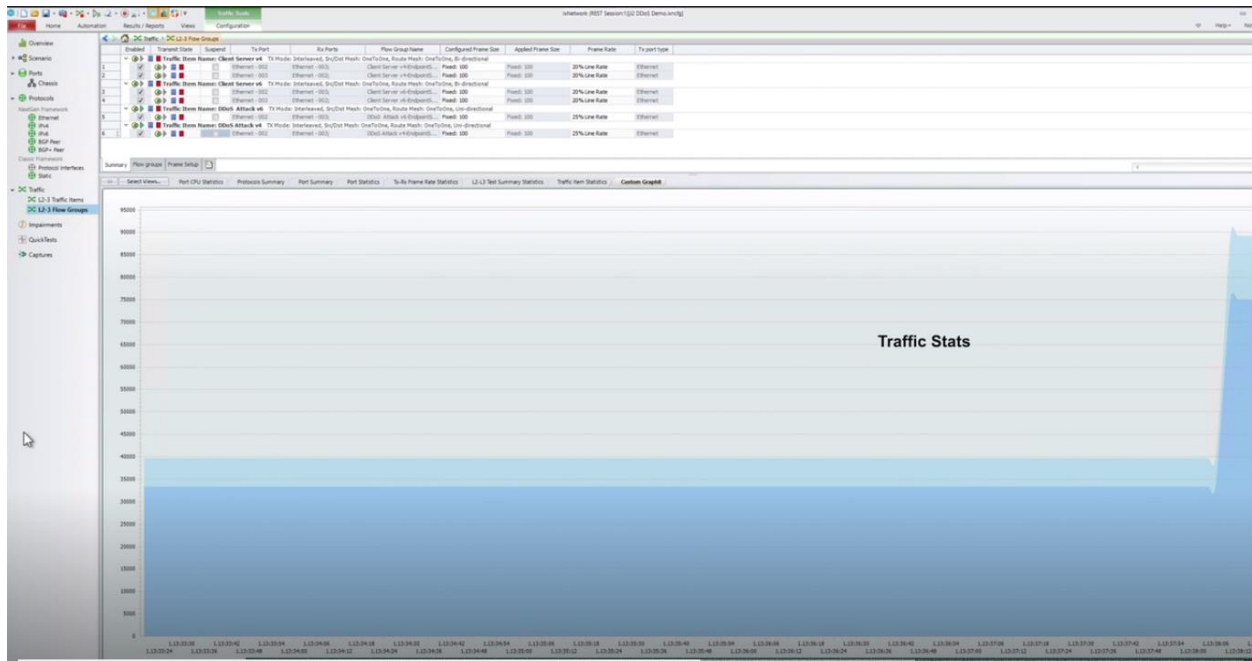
Traffic Tools
Configuration
IxNetwork (REST Session 1)[2 DDoS Demo.ixncfg]
File Home Automation Results / Reports Views Configuration
Help

Overview
Scenario
Ports
Chassis
Protocols
NextGen Framework
Ethernet
IPv4
IPv6
BGP Peer
BGP+ Peer
Classic Framework
Protocol Interfaces
Static
Traffic
L2-3 Traffic Items
L2-3 Flow Groups
Impairments
QuickTests
Captures

Traffic > L2-3 Flow Groups

| | Enabled | Transmit State | Suspend | Tx Port | Rx Ports | Flow Group Name | Configured Frame Size | Applied Frame Size | Frame Rate | Tx port type |
|---|---|---|---|---|---|---|---|---|---|---|
| | Traffic Item Name: Client Server v4 TX Mode: Interleaved, Src/Dst Mesh: OneToOne, Route Mesh: OneToOne, Bi-directional | | | | | | | | | |
| 1 | | | | Ethernet - 002 | Ethernet - 003 | Client Server v4-EndpointS... | Fixed: 100 | Fixed: 100 | 20% Line Rate | Ethernet |
| 2 | | | | Ethernet - 003 | Ethernet - 002 | Client Server v4-EndpointS... | Fixed: 100 | Fixed: 100 | 20% Line Rate | Ethernet |
| | Traffic Item Name: Client Server v6 TX Mode: Interleaved, Src/Dst Mesh: OneToOne, Route Mesh: OneToOne, Bi-directional | | | | | | | | | |
| 3 | | | | Ethernet - 002 | Ethernet - 003 | Client Server v6-EndpointS... | Fixed: 100 | Fixed: 100 | 20% Line Rate | Ethernet |
| 4 | | | | Ethernet - 003 | Ethernet - 002 | Client Server v6-EndpointS... | Fixed: 100 | Fixed: 100 | 20% Line Rate | Ethernet |
| | Traffic Item Name: DDoS Attack v6 TX Mode: Interleaved, Src/Dst Mesh: OneToOne, Route Mesh: OneToOne, Uni-directional | | | | | | | | | |
| 5 | | | | Ethernet - 002 | Ethernet - 003 | DDoS Attack v6-EndpointS... | Fixed: 100 | Fixed: 100 | 25% Line Rate | Ethernet |
| | Traffic Item Name: DDoS Attack v4 TX Mode: Interleaved, Src/Dst Mesh: OneToOne, Route Mesh: OneToOne, Uni-directional | | | | | | | | | |
| 6 | | | | Ethernet - 002 | Ethernet - 003 | DDoS Attack v4-EndpointS... | Fixed: 100 | Fixed: 100 | 25% Line Rate | Ethernet |

Summary Flow groups Frame Setup

Select Views... Port CPU Statistics Protocols Summary Port Summary Port Statistics Tx-Rx Frame Rate Statistics L2-L3 Test Summary Statistics Traffic Item Statistics Custom Graph6

95000
90000
85000
80000
75000
70000
65000
60000
55000
50000
45000
40000
35000
30000
25000
20000
15000
10000
5000
0

Traffic Stats

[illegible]